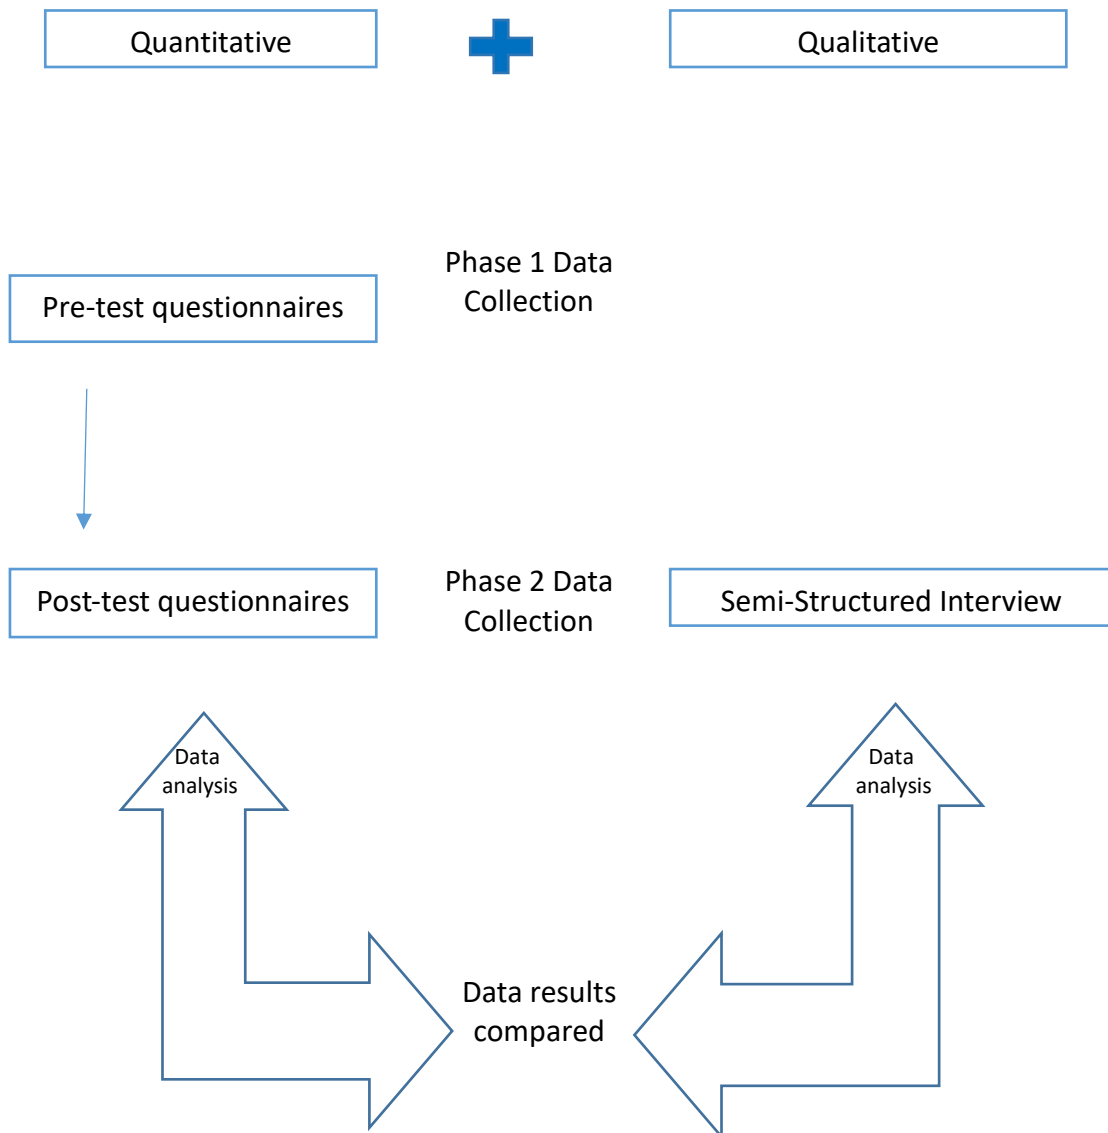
Quantitative

Qualitative

Phase 1 Data Collection

Pre-test questionnaires

Post-test questionnaires

Phase 2 Data Collection

Semi-Structured Interview

Data analysis

Data analysis

Data results compared